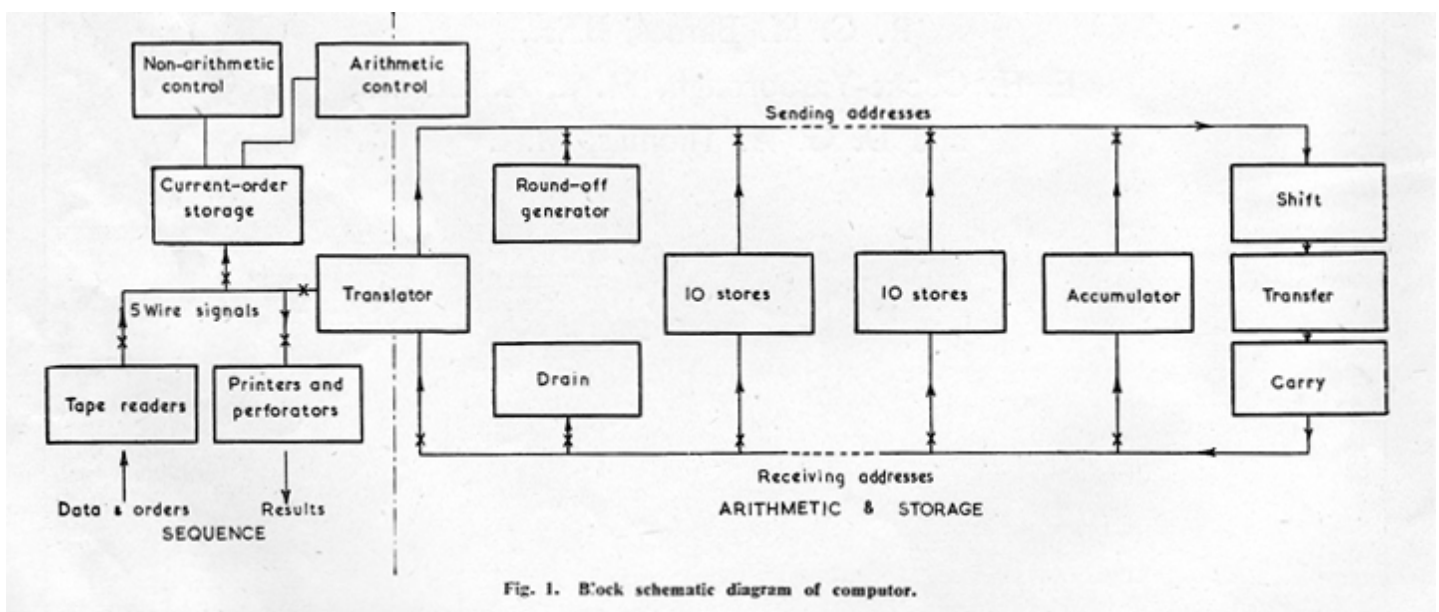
Non-arithmetic control

Arithmetic control

Current-order storage

5 Wire signals

Translator

Tape readers

Printers and perforators

Data & orders

Results

SEQUENCE

Sending addresses

Round-off generator

Drain

IO stores

IO stores

Accumulator

Shift

Transfer

Carry

Receiving addresses

ARITHMETIC & STORAGE

Fig. 1. Block schematic diagram of computor.